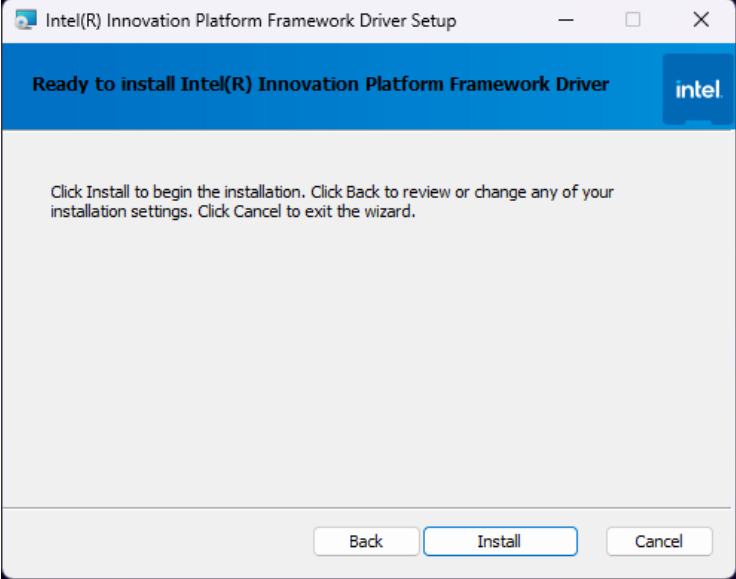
Intel(R) Innovation Platform Framework Driver Setup

Ready to install Intel(R) Innovation Platform Framework Driver

intel.

Click Install to begin the installation. Click Back to review or change any of your installation settings. Click Cancel to exit the wizard.

Back
Install
Cancel